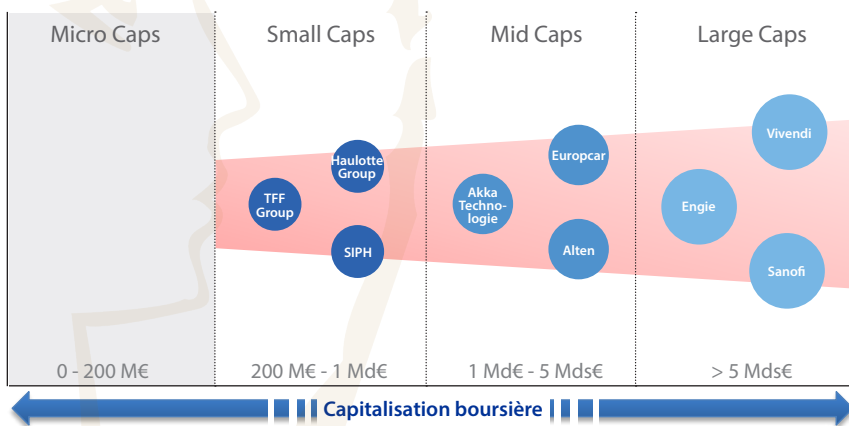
| Micro Caps | Small Caps | Mid Caps | Large Caps |
|---|---|---|---|
| | TFF Group, Haulotte Group, SIPH | Akka Technologie, Europcar, Alten | Engie, Vivendi, Sanofi |
| 0 - 200 M€ | 200 M€ - 1 Md€ | 1 Md€ - 5 Mds€ | > 5 Mds€ |

Capitalisation boursière